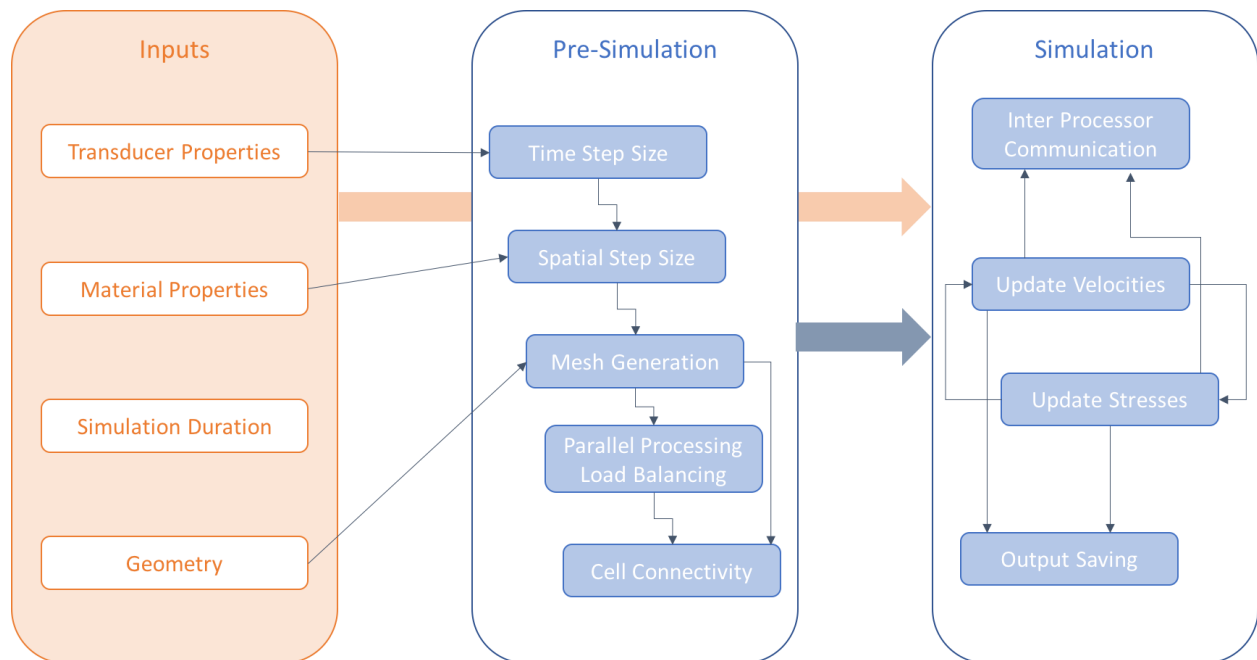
Inputs

Transducer Properties

Material Properties

Simulation Duration

Geometry

Pre-Simulation

Time Step Size

Spatial Step Size

Mesh Generation

Parallel Processing Load Balancing

Cell Connectivity

Simulation

Inter Processor Communication

Update Velocities

Update Stresses

Output Saving